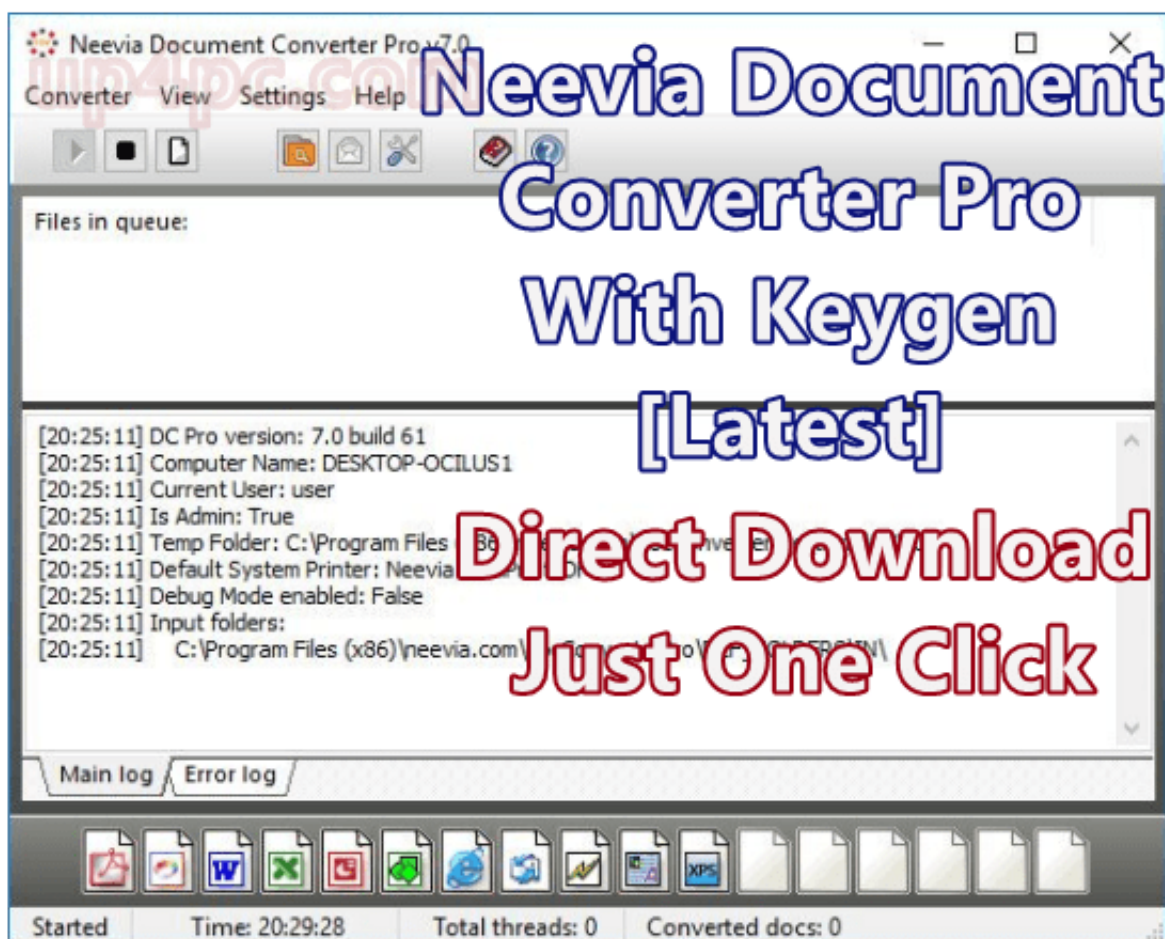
Neevia Document Converter Pro v7.0

Converter View Settings Help

Neevia Document Converter Pro With Keygen [Latest]

Files in queue:

[20:25:11] DC Pro version: 7.0 build 61
[20:25:11] Computer Name: DESKTOP-OCILUS1
[20:25:11] Current User: user
[20:25:11] Is Admin: True
[20:25:11] Temp Folder: C:\Program Files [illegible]
[20:25:11] Default System Printer: Neevia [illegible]
[20:25:11] Debug Mode enabled: False
[20:25:11] Input folders:
[20:25:11] C:\Program Files (x86)\neevia.com\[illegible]

Direct Download Just One Click

Main log Error log

XPS

Started Time: 20:29:28 Total threads: 0 Converted docs: 0